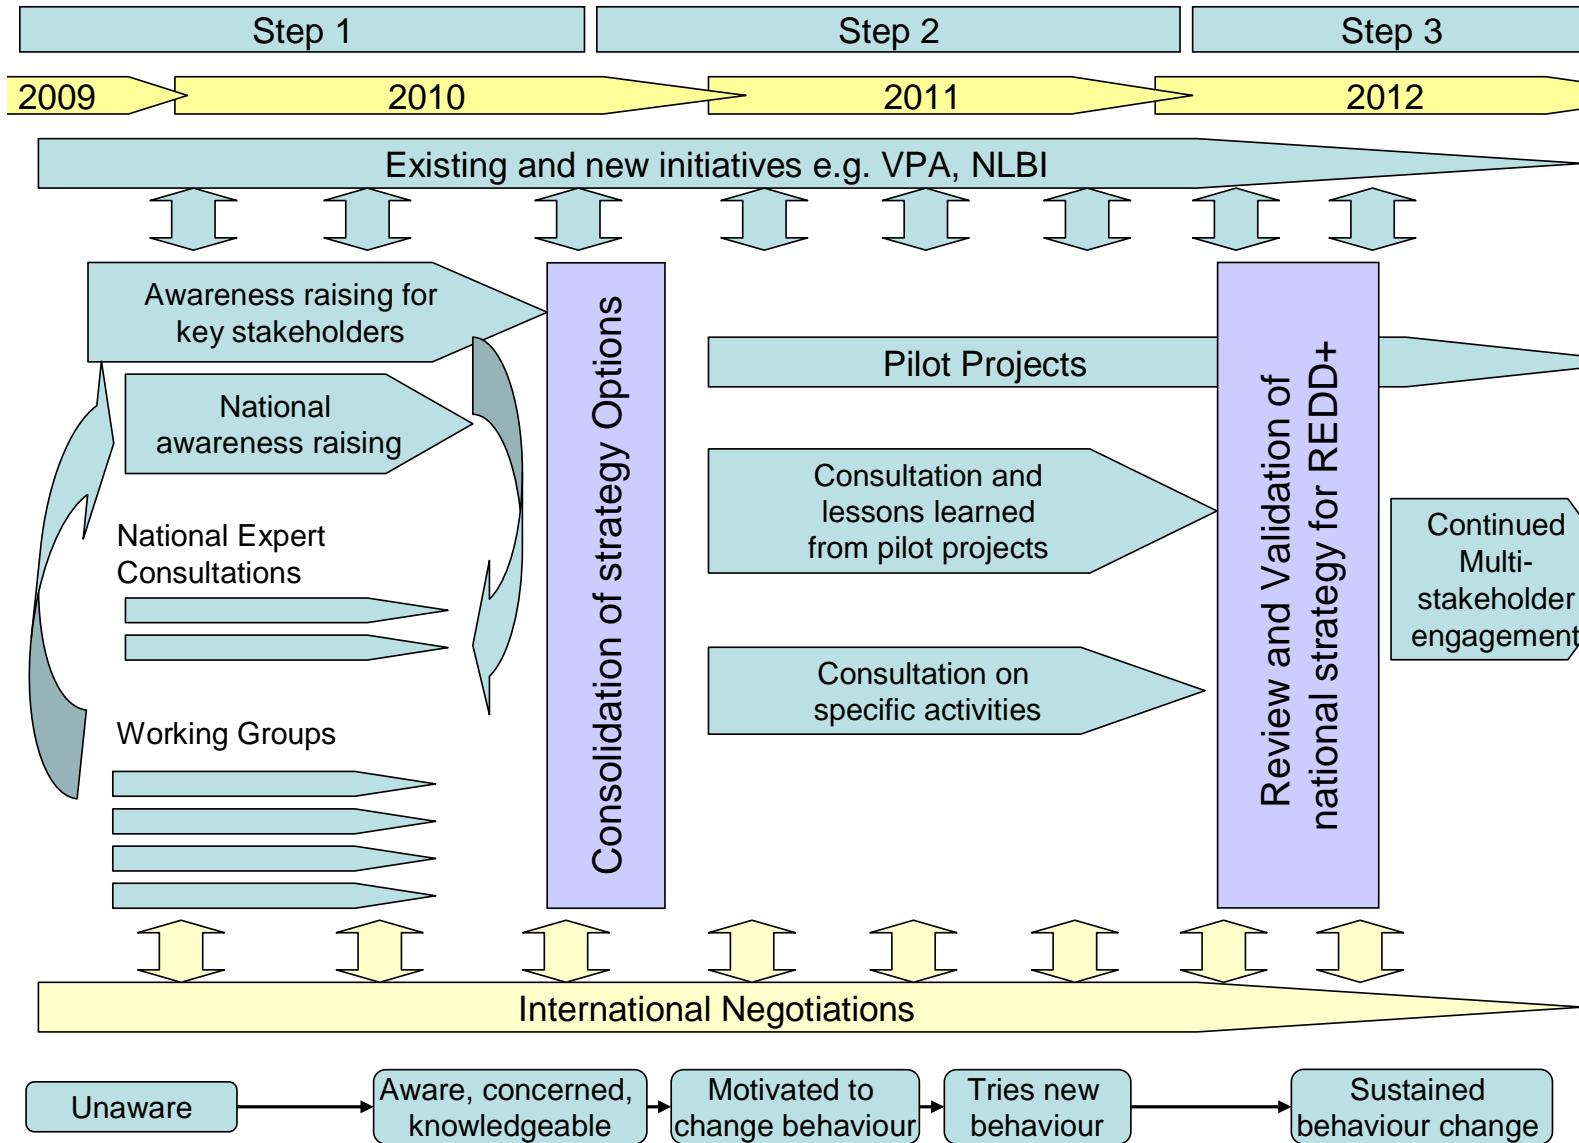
Step 1

Step 2

Step 3

2009

2010

2011

2012

Existing and new initiatives e.g. VPA, NLBI

Awareness raising for key stakeholders

National awareness raising

National Expert Consultations

Working Groups

Consolidation of strategy Options

Pilot Projects

Consultation and lessons learned from pilot projects

Consultation on specific activities

Review and Validation of national strategy for REDD+

Continued Multi-stakeholder engagement

International Negotiations

Unaware

Aware, concerned, knowledgeable

Motivated to change behaviour

Tries new behaviour

Sustained behaviour change